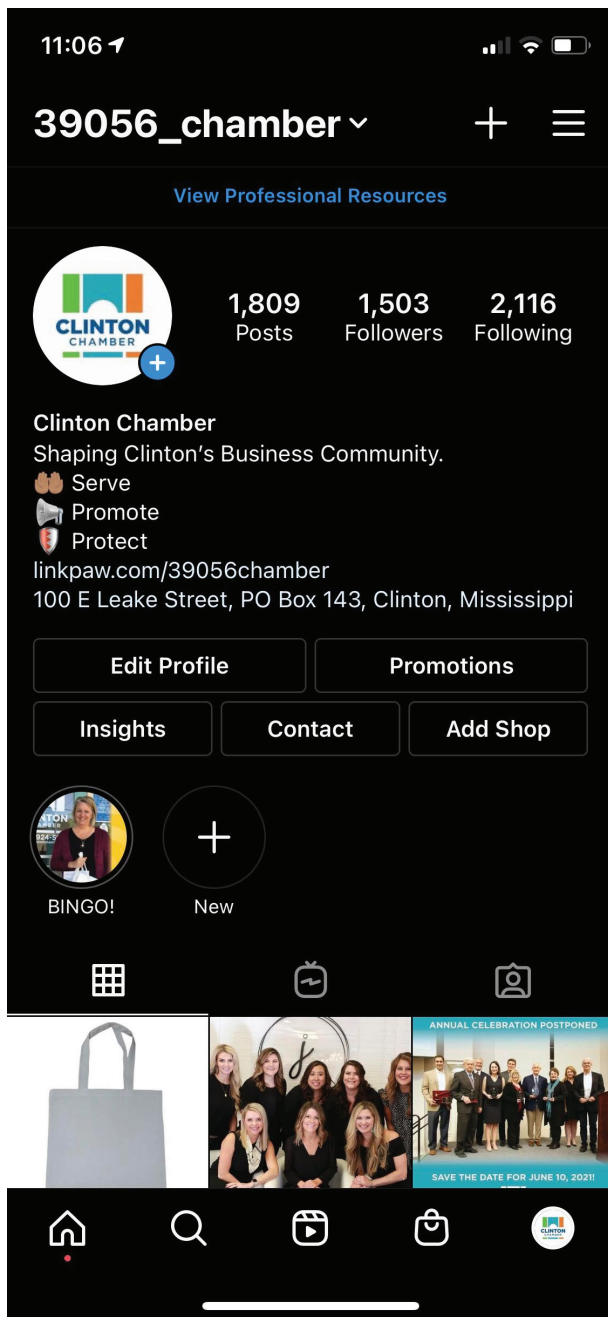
11:06

39056_chamber

View Professional Resources

CLINTON CHAMBER

1,809 Posts

1,503 Followers

2,116 Following

Clinton Chamber
Shaping Clinton's Business Community.
🤲🏾 Serve
📢 Promote
🛡️ Protect
linkpaw.com/39056chamber
100 E Leake Street, PO Box 143, Clinton, Mississippi

Edit Profile

Promotions

Insights

Contact

Add Shop

BINGO!

New

ANNUAL CELEBRATION POSTPONED

SAVE THE DATE FOR JUNE 10, 2021!